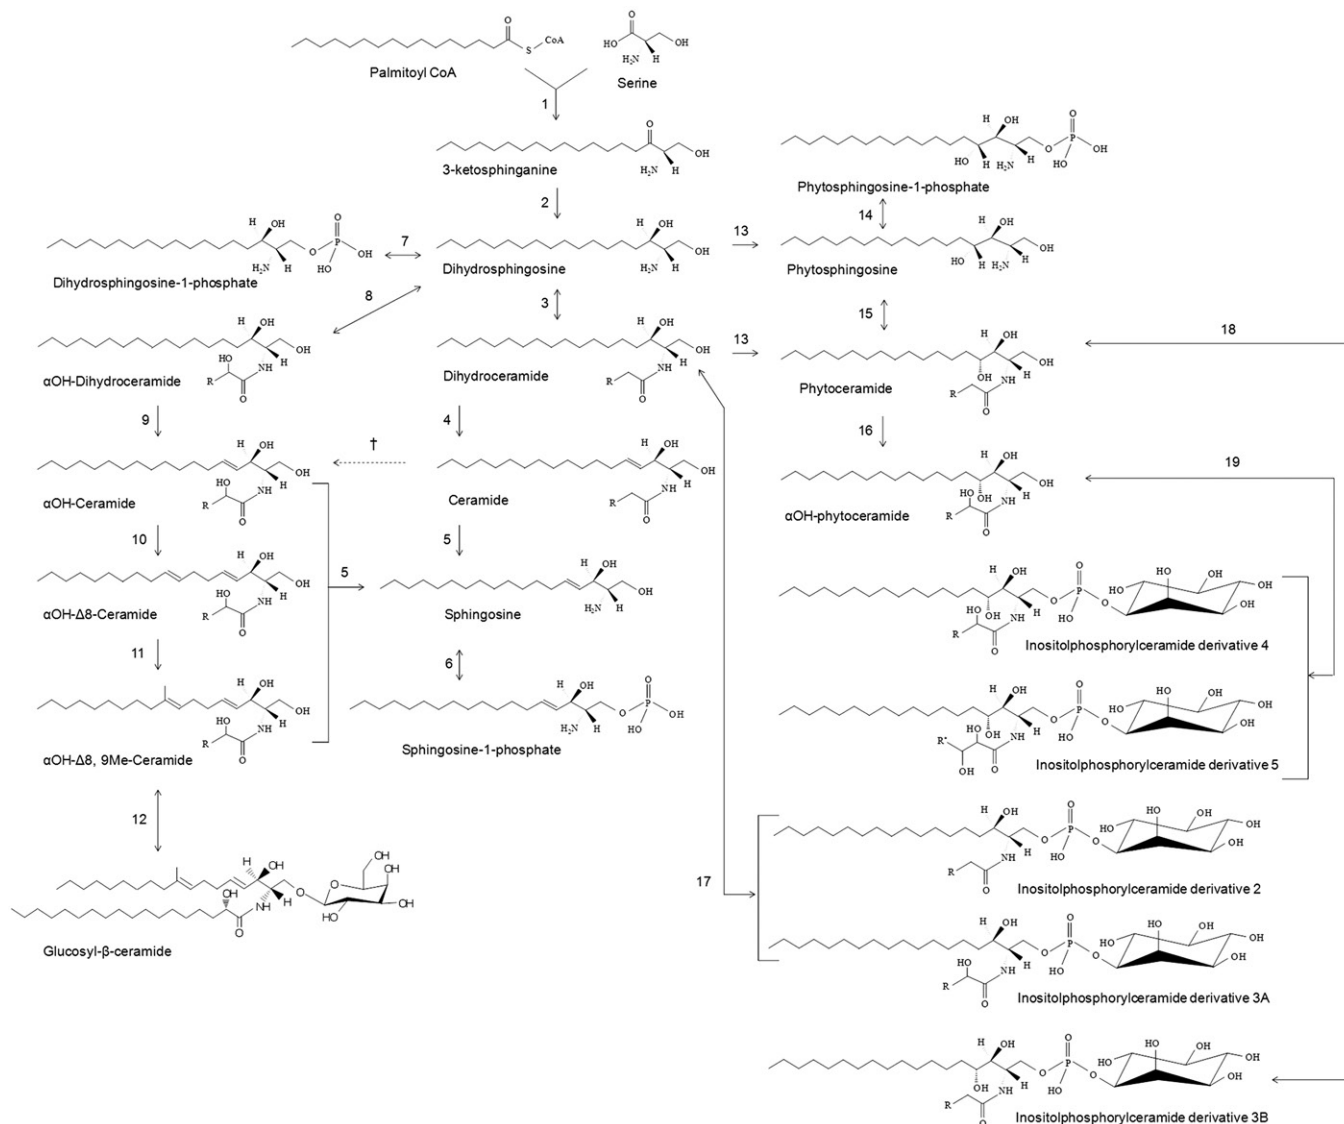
Palmitoyl CoA
Serine
1
3-ketosphinganine
2
Dihydrosphingosine-1-phosphate
7
Dihydrosphingosine
8
3
αOH-Dihydroceramide
Dihydroceramide
9
4
†
αOH-Ceramide
Ceramide
10
5
αOH-Δ8-Ceramide
5
Sphingosine
11
6
αOH-Δ8, 9Me-Ceramide
Sphingosine-1-phosphate
12
Glucosyl-β-ceramide
Phytosphingosine-1-phosphate
14
13
Phytosphingosine
15
13
18
Phytoceramide
16
19
αOH-phytoceramide
Inositolphosphorylceramide derivative 4
Inositolphosphorylceramide derivative 5
17
Inositolphosphorylceramide derivative 2
Inositolphosphorylceramide derivative 3A
Inositolphosphorylceramide derivative 3B